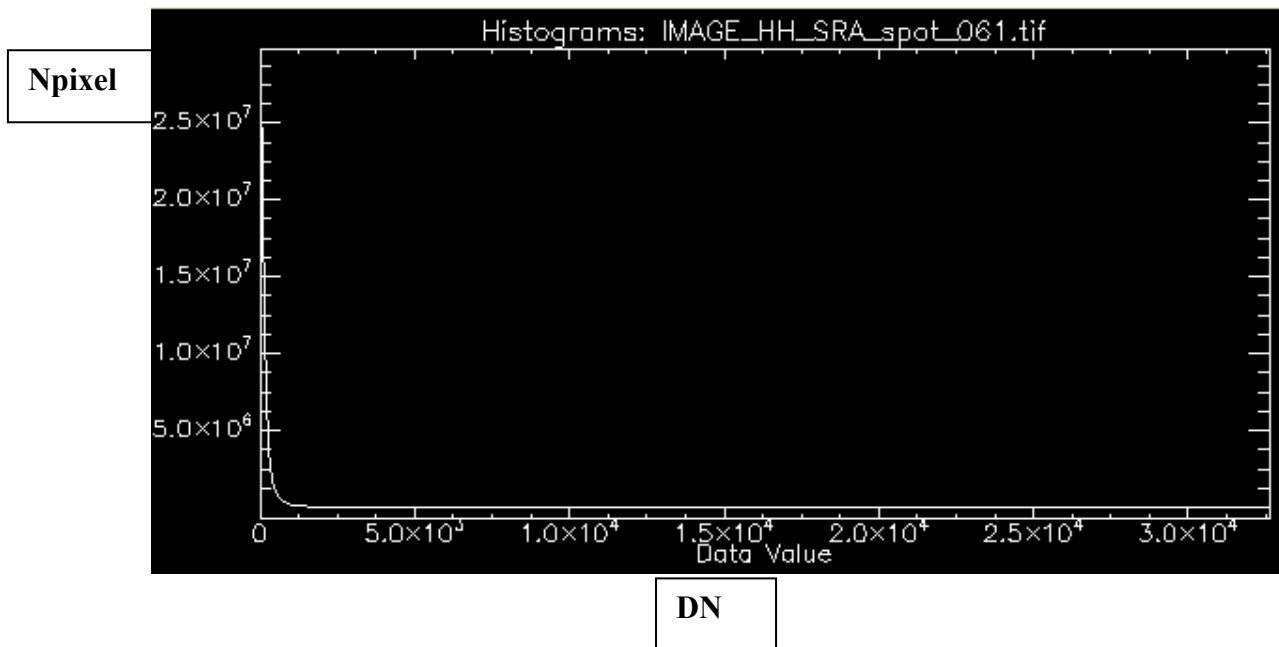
Histograms: IMAGE_HH_SRA_spot_061.tif

Npixel

$2.5\times10^7$
$2.0\times10^7$
$1.5\times10^7$
$1.0\times10^7$
$5.0\times10^6$

0
$5.0\times10^3$
$1.0\times10^4$
$1.5\times10^4$
$2.0\times10^4$
$2.5\times10^4$
$3.0\times10^4$
Data Value

DN